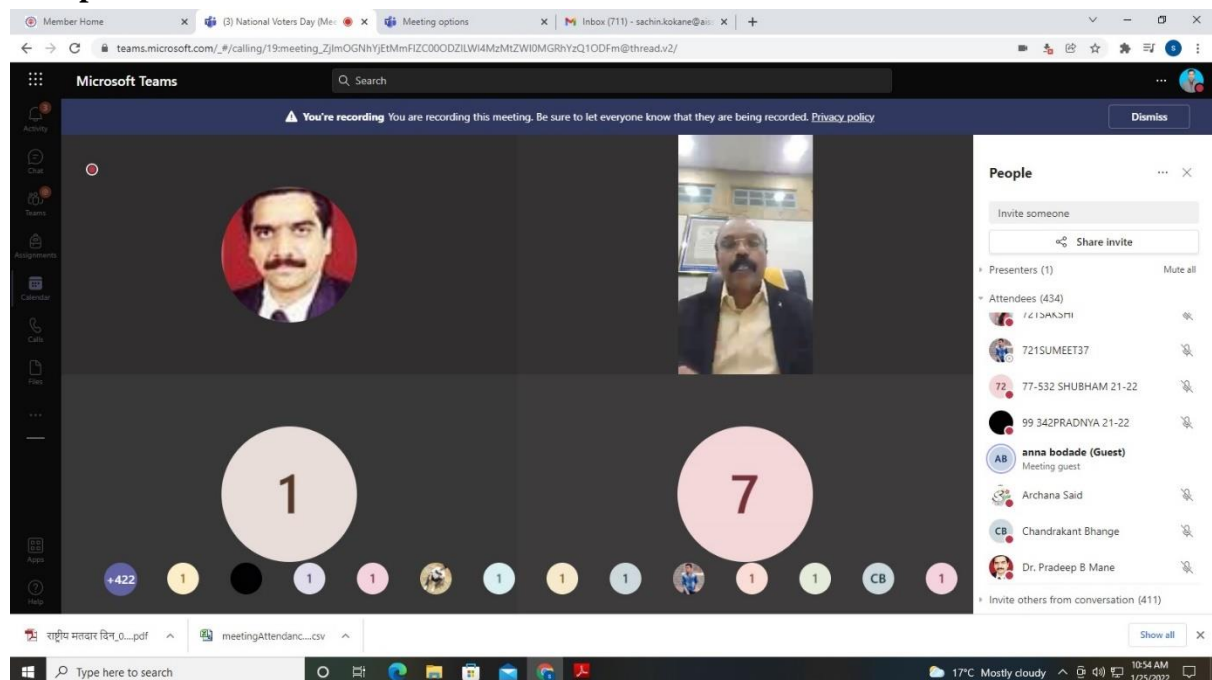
Member Home
(3) National Voters Day (Mee
Meeting options
Inbox (711) - sachin.kokane@ai
teams.microsoft.com/_#/calling/19:meeting_ZjlmOGNhYjEtMmFlZC00ODZlLWI4MzMtZWI0MGRhYzQ1ODFm@thread.v2/

Microsoft Teams
Search

Activity
Chat
Teams
Assignments
Calendar
Calls
Files
...
Apps
Help

You're recording You are recording this meeting. Be sure to let everyone know that they are being recorded. Privacy policy
Dismiss

1
7
+422 1 1 1 1 1 1 1 1 CB 1

People
Invite someone
Share invite
Presenters (1)
Mute all
Attendees (434)
721SAKSHI
721SUMEET37
72 77-532 SHUBHAM 21-22
99 342PRADNYA 21-22
AB anna bodade (Guest)
Meeting guest
Archana Said
CB Chandrakant Bhange
Dr. Pradeep B Mane
Invite others from conversation (411)

राष्ट्रीय मतदार दिन_0....pdf
meetingAttendanc....csv
Show all

Type here to search
17°C Mostly cloudy
10:54 AM
1/25/2022